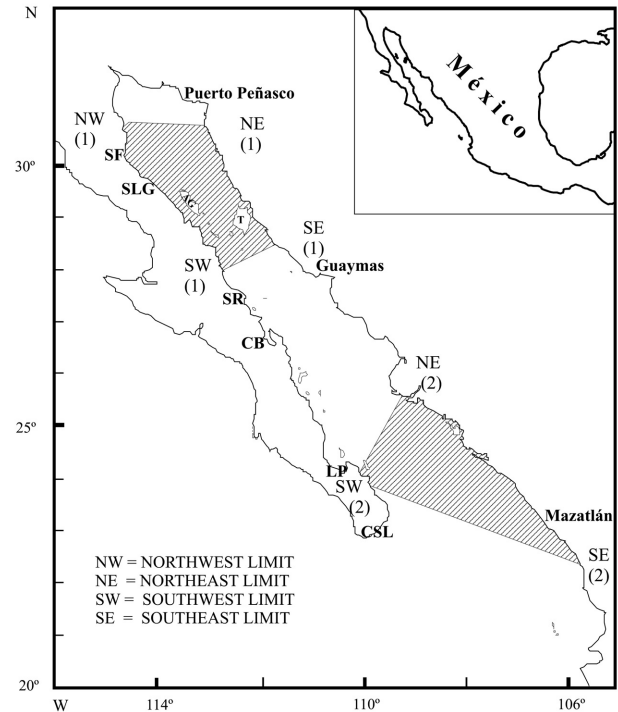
N

México

Puerto Peñasco

NW (1)

NE (1)

30º

SF

SLG

IG

T

SE (1)

Guaymas

SW (1)

SR

CB

NE (2)

25º

LP

SW (2)

CSL

Mazatlán

SE (2)

NW = NORTHWEST LIMIT
NE = NORTHEAST LIMIT
SW = SOUTHWEST LIMIT
SE = SOUTHEAST LIMIT

20º

W

114º

110º

106º